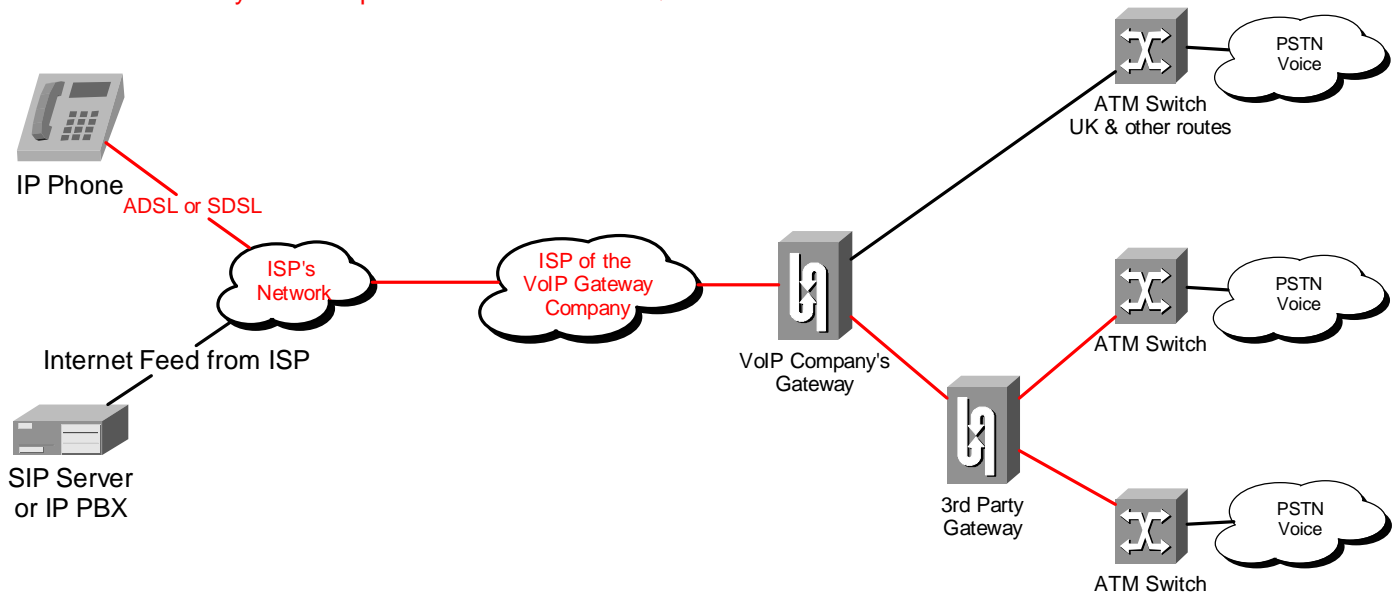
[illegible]

IP Phone

ADSL or SDSL

ISP's Network

Internet Feed from ISP

SIP Server or IP PBX

ISP of the VoIP Gateway Company

VoIP Company's Gateway

3rd Party Gateway

ATM Switch UK & other routes

PSTN Voice

ATM Switch

PSTN Voice

ATM Switch

PSTN Voice